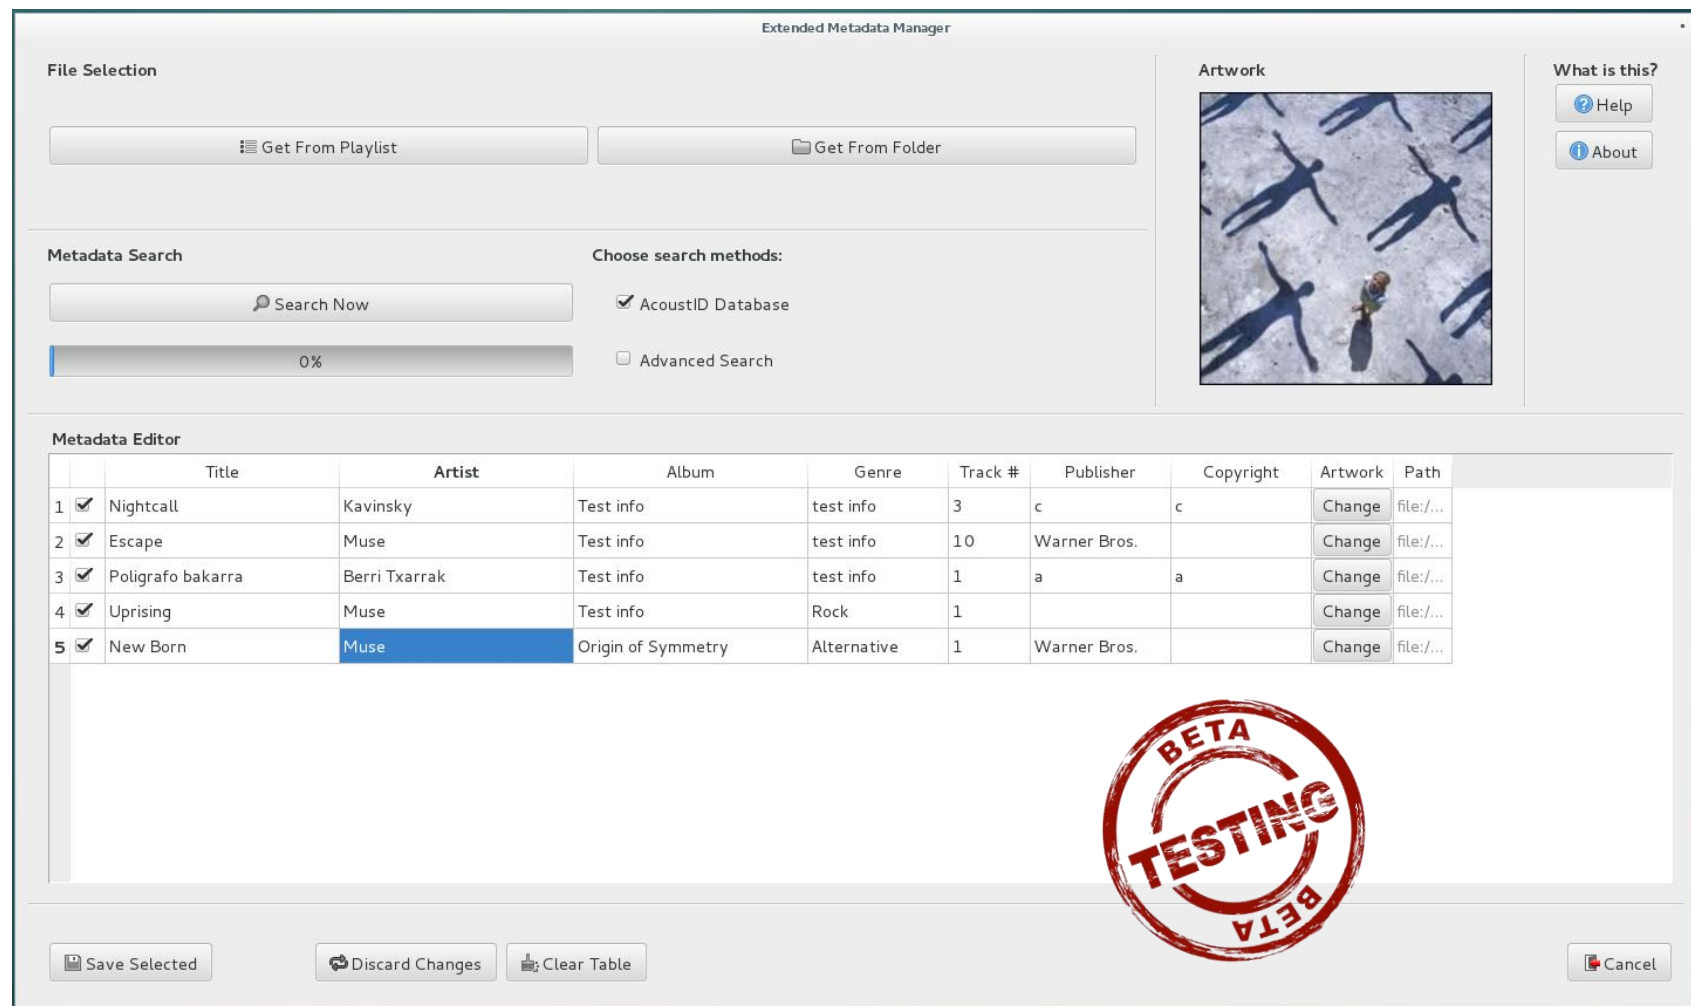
Extended Metadata Manager

File Selection

Get From Playlist

Get From Folder

Artwork

What is this?

Help

About

Metadata Search

Search Now

0%

Choose search methods:

AcoustID Database

Advanced Search

Metadata Editor

| | | Title | Artist | Album | Genre | Track # | Publisher | Copyright | Artwork | Path |
|---|---|---|---|---|---|---|---|---|---|---|
| 1 | ✔ | Nightcall | Kavinsky | Test info | test info | 3 | c | c | Change | file:/... |
| 2 | ✔ | Escape | Muse | Test info | test info | 10 | Warner Bros. | | Change | file:/... |
| 3 | ✔ | Poligrafo bakarra | Berri Txarrak | Test info | test info | 1 | a | a | Change | file:/... |
| 4 | ✔ | Uprising | Muse | Test info | Rock | 1 | | | Change | file:/... |
| 5 | ✔ | New Born | Muse | Origin of Symmetry | Alternative | 1 | Warner Bros. | | Change | file:/... |

BETA
TESTING
BETA

Save Selected

Discard Changes

Clear Table

Cancel